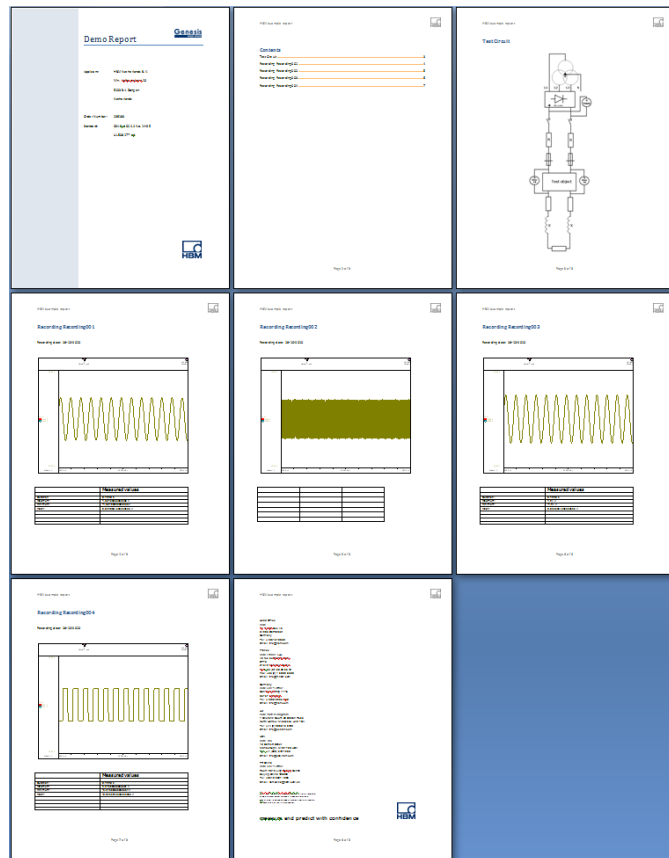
Demo Report

Genesis

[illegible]

HBM

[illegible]

Contents

Test Circuit

Recording Recording001

Recording Recording002

Recording Recording003

Recording Recording004

Test Circuit

Test object

Recording Recording001

Measured values

Recording Recording002

Recording Recording003

Measured values

Recording Recording004

Measured values

HBM

measure and predict with confidence